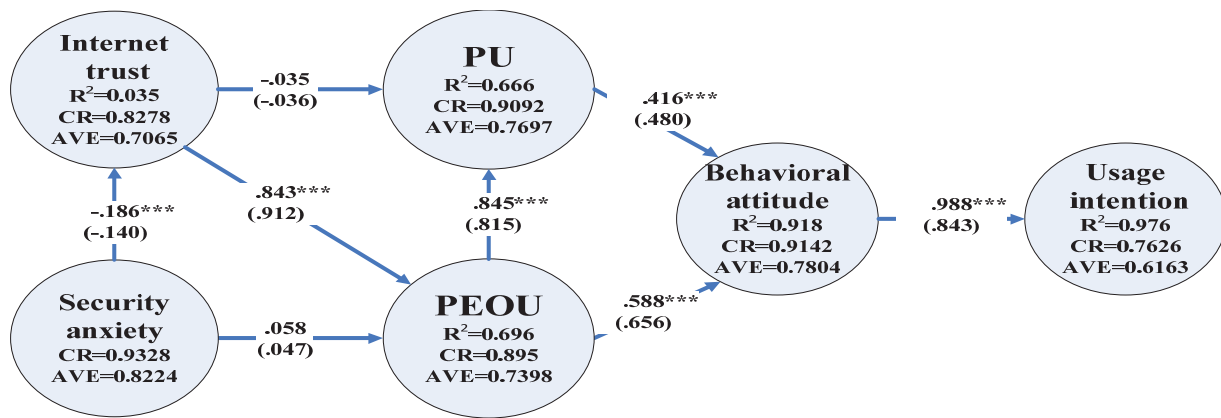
Internet trust
$R^2$=0.035
CR=0.8278
AVE=0.7065

-.035
(-.036)

PU
$R^2$=0.666
CR=0.9092
AVE=0.7697

.416***
(.480)

Behavioral attitude
$R^2$=0.918
CR=0.9142
AVE=0.7804

.988***
(.843)

Usage intention
$R^2$=0.976
CR=0.7626
AVE=0.6163

.843***
(.912)

.845***
(.815)

-.186***
(-.140)

Security anxiety
CR=0.9328
AVE=0.8224

.058
(.047)

PEOU
$R^2$=0.696
CR=0.895
AVE=0.7398

.588***
(.656)